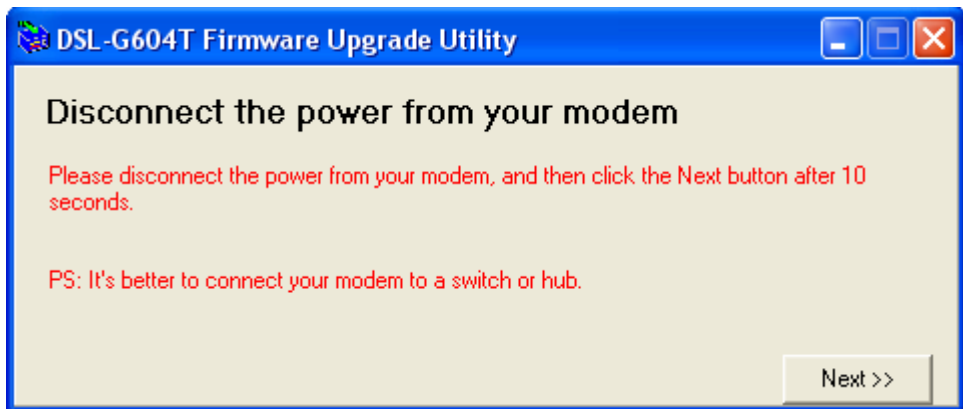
DSL-G604T Firmware Upgrade Utility

Disconnect the power from your modem

Please disconnect the power from your modem, and then click the Next button after 10 seconds.

PS: It's better to connect your modem to a switch or hub.

Next >>